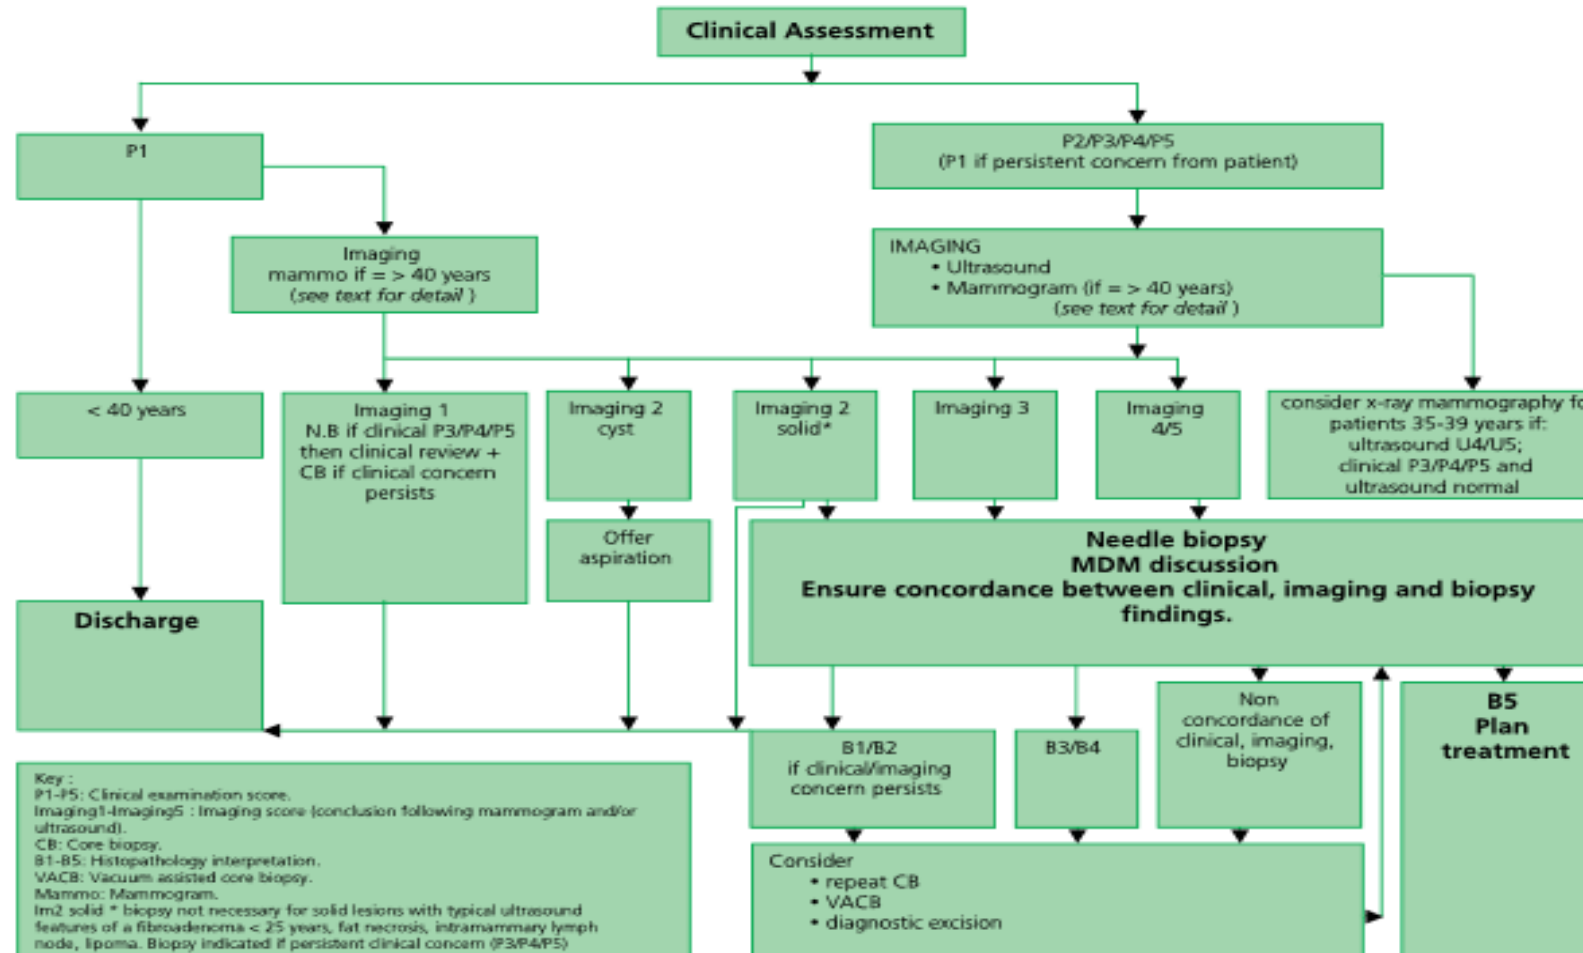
Clinical Assessment

P1

P2/P3/P4/P5
(P1 if persistent concern from patient)

Imaging
mammo if = > 40 years
(see text for detail)

IMAGING
• Ultrasound
• Mammogram (if = > 40 years)
(see text for detail)

< 40 years

Imaging 1
N.B if clinical P3/P4/P5 then clinical review + CB if clinical concern persists

Imaging 2
cyst

Imaging 2
solid*

Imaging 3

Imaging
4/5

consider x-ray mammography fo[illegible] patients 35-39 years if: ultrasound U4/U5; clinical P3/P4/P5 and ultrasound normal

Offer aspiration

Needle biopsy
MDM discussion
Ensure concordance between clinical, imaging and biopsy findings.

Discharge

B1/B2
if clinical/imaging concern persists

B3/B4

Non concordance of clinical, imaging, biopsy

B5
Plan
treatment

Key :
P1-P5: Clinical examination score.
Imaging1-Imaging5 : Imaging score (conclusion following mammogram and/or ultrasound).
CB: Core biopsy.
B1-B5: Histopathology interpretation.
VACB: Vacuum assisted core biopsy.
Mammo: Mammogram.
Im2 solid * biopsy not necessary for solid lesions with typical ultrasound features of a fibroadenoma < 25 years, fat necrosis, intramammary lymph node, lipoma. Biopsy indicated if persistent clinical concern (P3/P4/P5)

Consider
• repeat CB
• VACB
• diagnostic excision